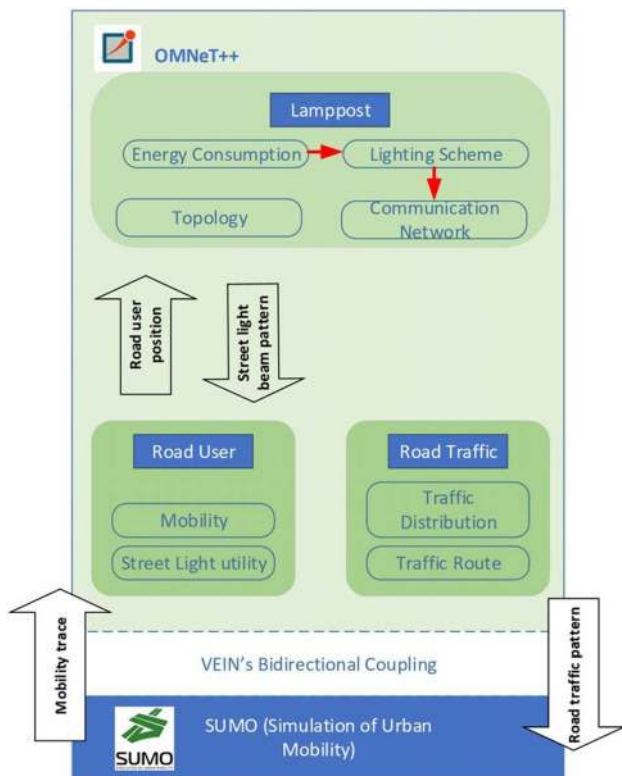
OMNeT++

Lamppost

Energy Consumption

Lighting Scheme

Topology

Communication Network

Road user position

Street light beam pattern

Road User

Mobility

Street Light utility

Road Traffic

Traffic Distribution

Traffic Route

Mobility trace

VEIN's Bidirectional Coupling

Road traffic pattern

SUMO

SUMO (Simulation of Urban Mobility)